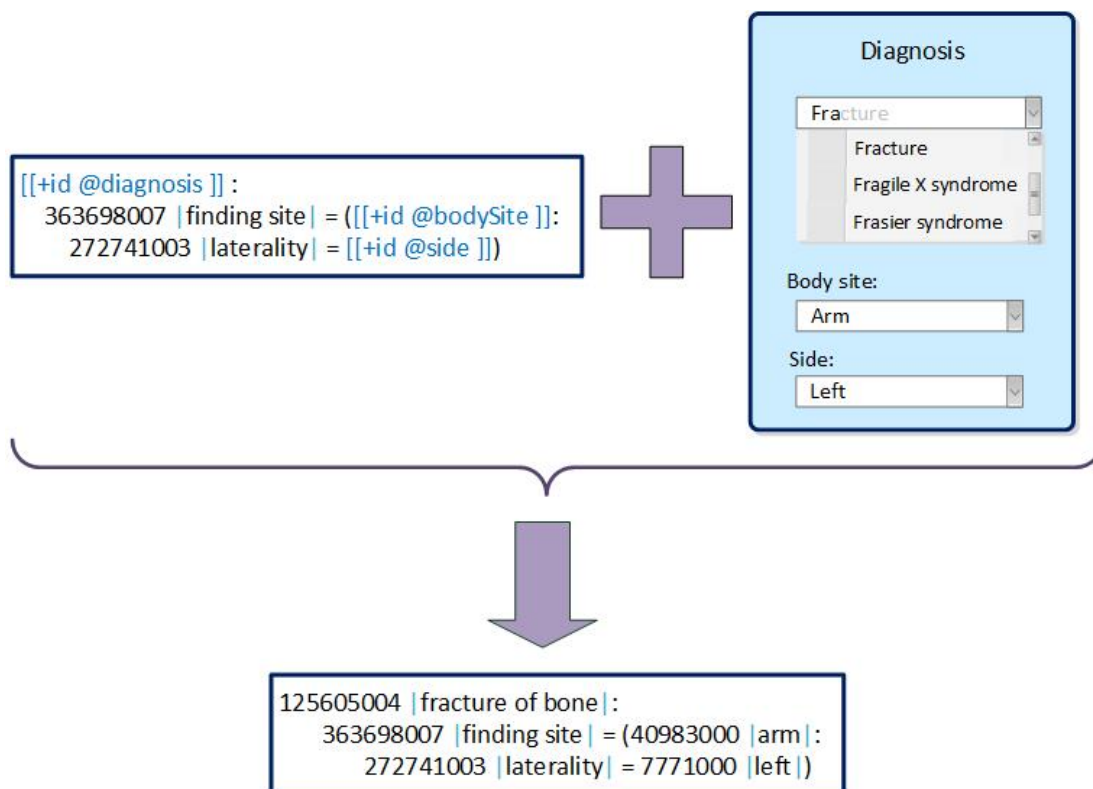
[[+id @diagnosis ]] :
363698007 |finding site| = ([[+id @bodySite ]]:
272741003 |laterality| = [[+id @side ]])

Diagnosis

Fracture

Fracture
Fragile X syndrome
Frasier syndrome

Body site:
Arm

Side:
Left

125605004 |fracture of bone|:
363698007 |finding site| = (40983000 |arm|:
272741003 |laterality| = 7771000 |left|)